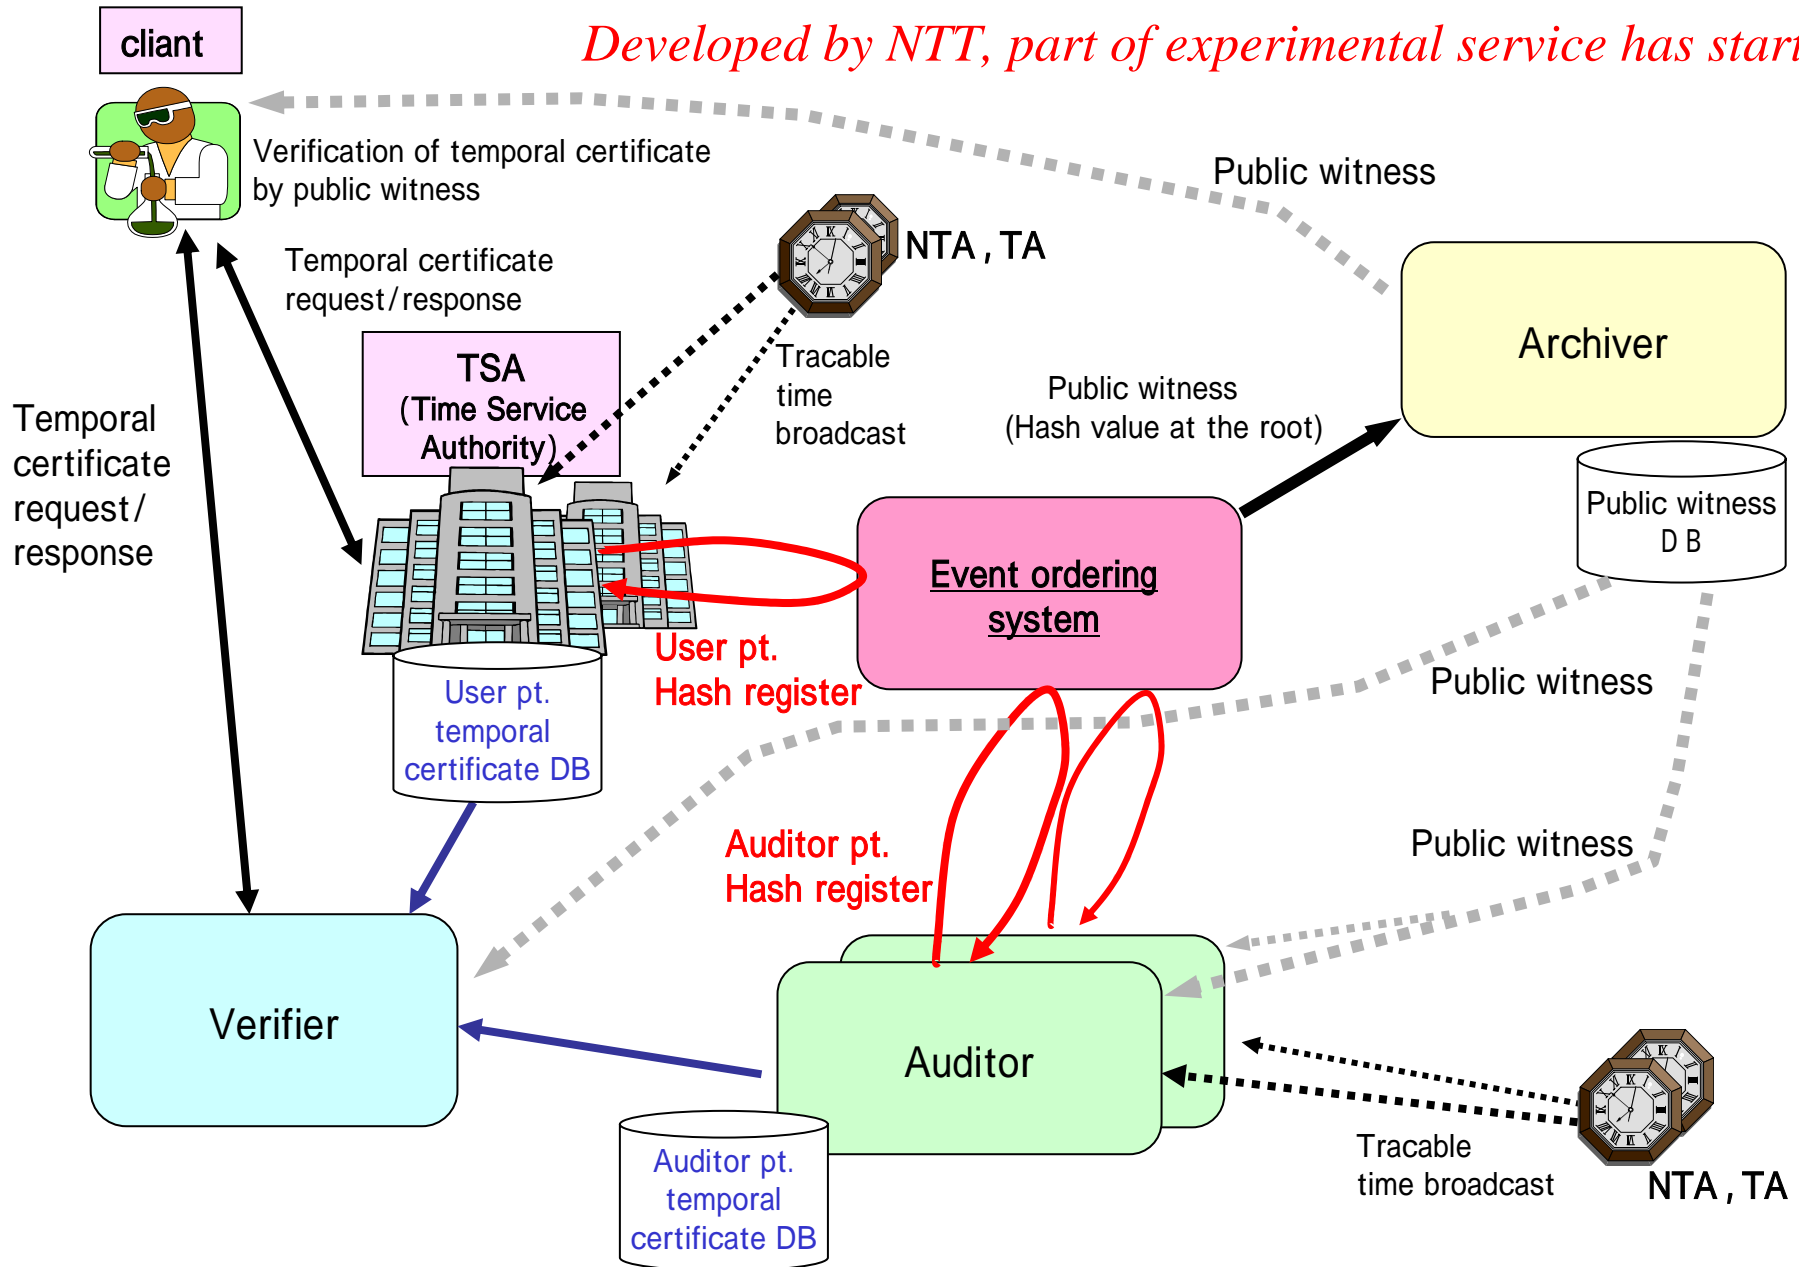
cliant

Developed by NTT, part of experimental service has star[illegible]

Verification of temporal certificate by public witness

Public witness

Temporal certificate request/response

NTA , TA

TSA (Time Service Authority)

Tracable time broadcast

Public witness (Hash value at the root)

Archiver

Temporal certificate request/ response

Public witness D B

Event ordering system

User pt. Hash register

User pt. temporal certificate DB

Public witness

Auditor pt. Hash register

Public witness

Verifier

Auditor

Auditor pt. temporal certificate DB

Tracable time broadcast

NTA , TA